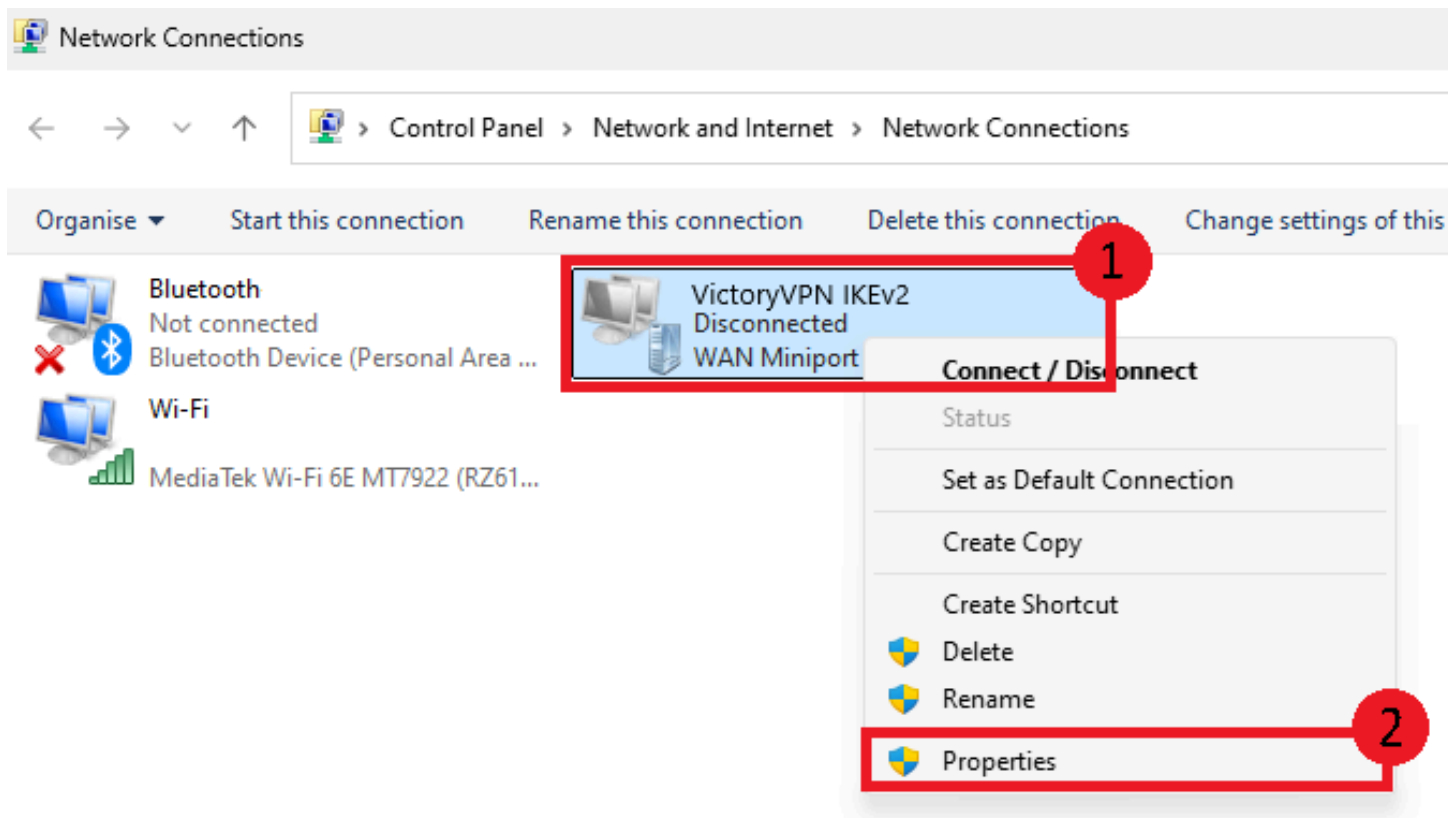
Network Connections

Control Panel > Network and Internet > Network Connections

Organise ▾ Start this connection Rename this connection Delete this connection Change settings of this

Bluetooth
Not connected
Bluetooth Device (Personal Area ...

VictoryVPN IKEv2
Disconnected
WAN Miniport

1

Wi-Fi
MediaTek Wi-Fi 6E MT7922 (RZ61...

Connect / Disconnect
Status
Set as Default Connection
Create Copy
Create Shortcut
Delete
Rename
Properties

2